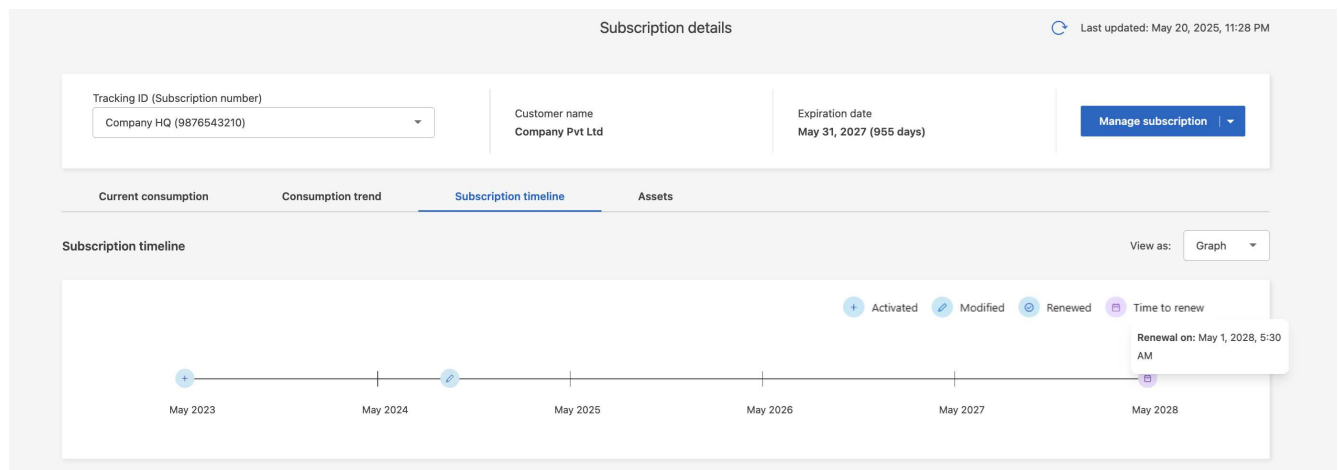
Subscription details

Last updated: May 20, 2025, 11:28 PM

Tracking ID (Subscription number)
Company HQ (9876543210)

Customer name
Company Pvt Ltd

Expiration date
May 31, 2027 (955 days)

Manage subscription

Current consumption
Consumption trend
Subscription timeline
Assets

Subscription timeline

View as: Graph

Activated Modified Renewed Time to renew

Renewal on: May 1, 2028, 5:30 AM

May 2023
May 2024
May 2025
May 2026
May 2027
May 2028